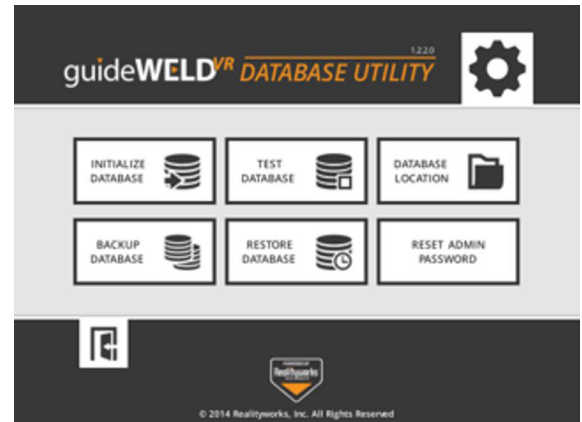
guideWELD$^{VR}$ DATABASE UTILITY

1.2.2.0

INITIALIZE DATABASE

TEST DATABASE

DATABASE LOCATION

BACKUP DATABASE

RESTORE DATABASE

RESET ADMIN PASSWORD

POWERED BY Realityworks

© 2014 Realityworks, Inc. All Rights Reserved